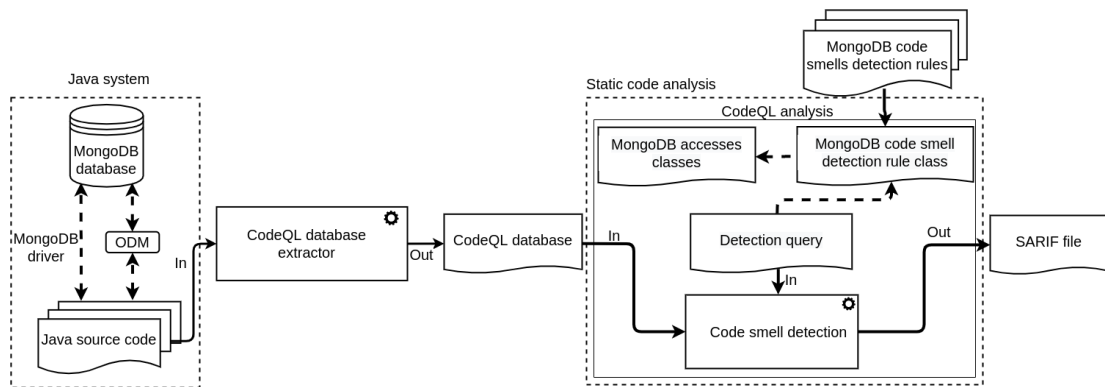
MongoDB code smells detection rules

Java system

Static code analysis

CodeQL analysis

MongoDB database

MongoDB accesses classes

MongoDB code smell detection rule class

MongoDB driver

ODM

In

CodeQL database extractor

Out

CodeQL database

In

Detection query

Out

SARIF file

In

Java source code

Code smell detection